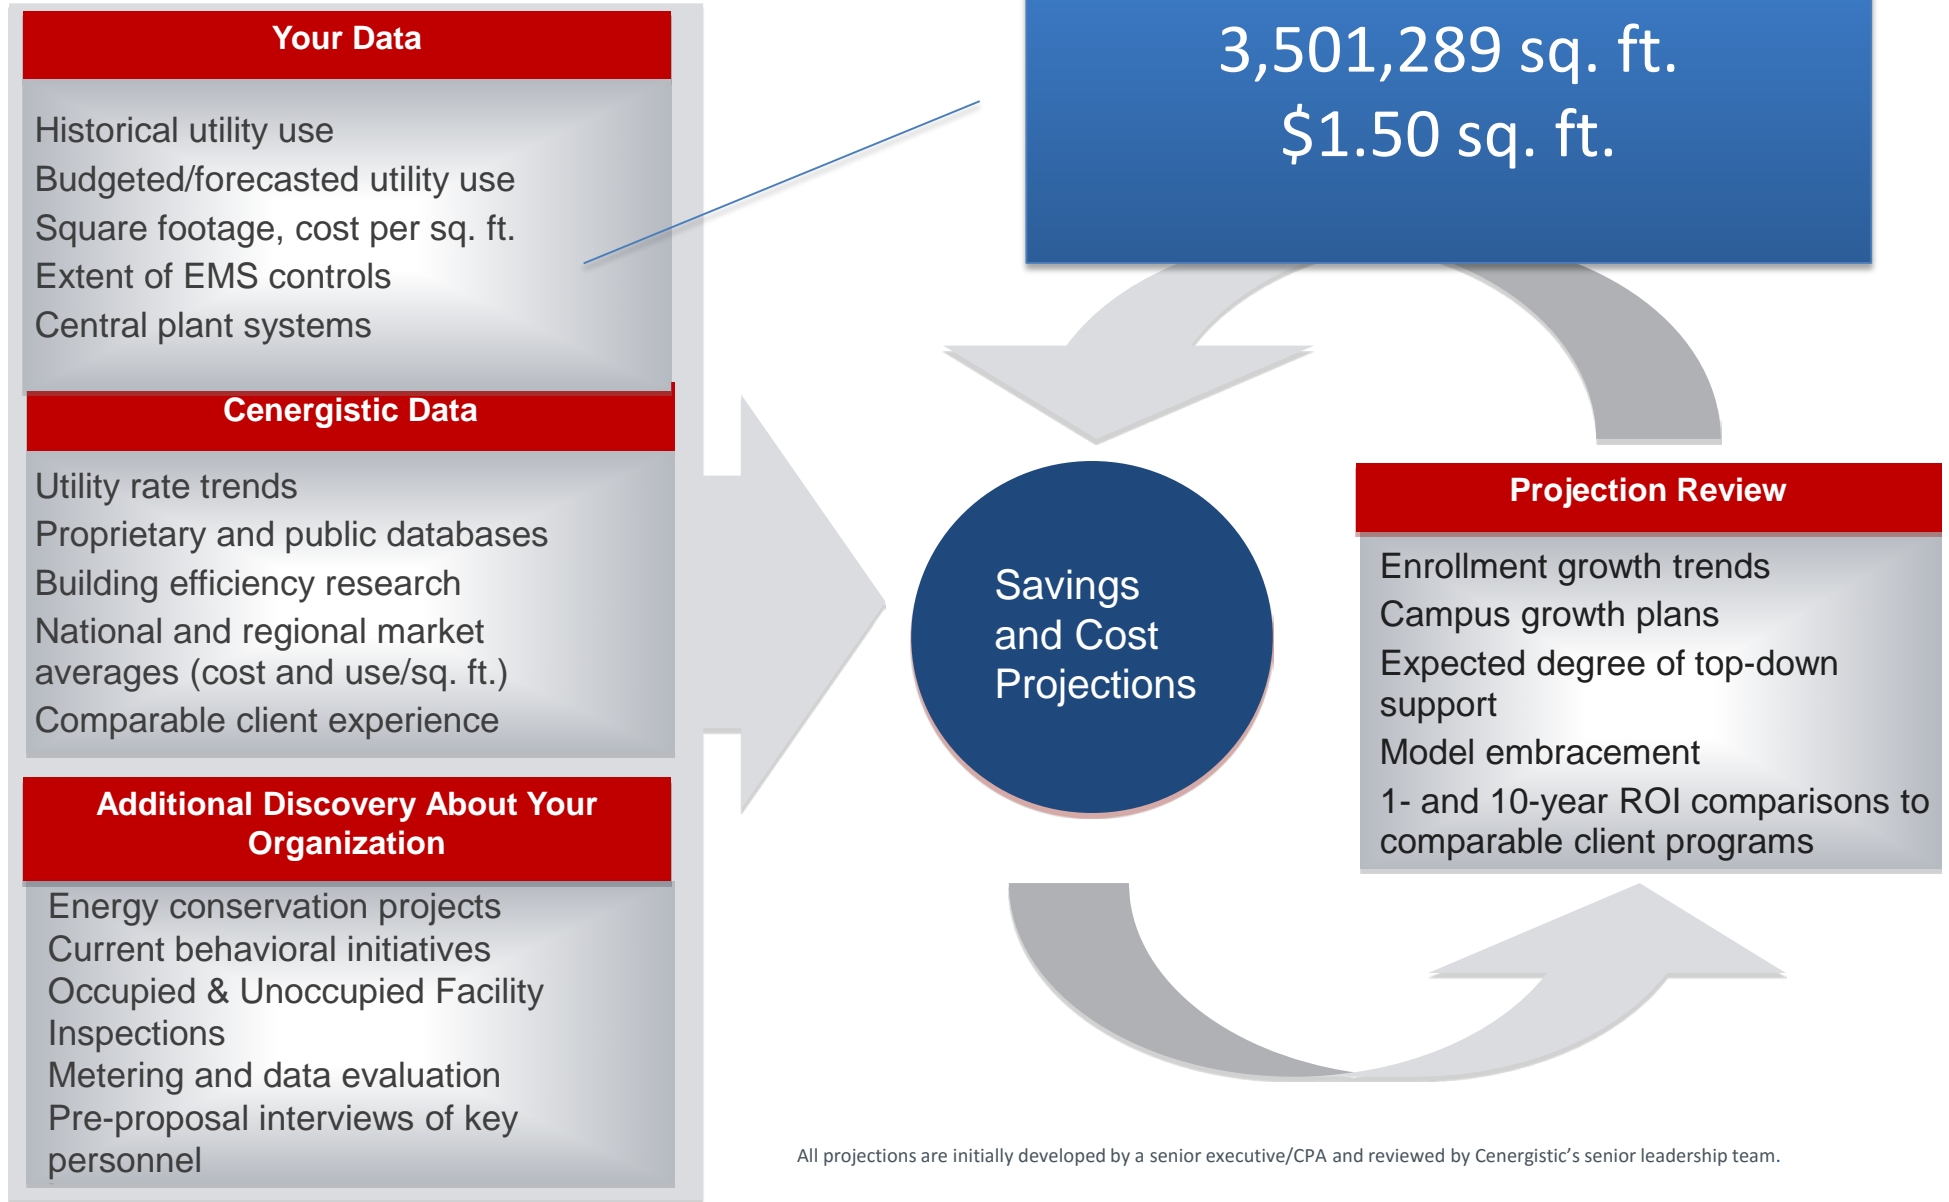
Your Data

Historical utility use
Budgeted/forecasted utility use
Square footage, cost per sq. ft.
Extent of EMS controls
Central plant systems

3,501,289 sq. ft.
$1.50 sq. ft.

Cenergistic Data

Utility rate trends
Proprietary and public databases
Building efficiency research
National and regional market averages (cost and use/sq. ft.)
Comparable client experience

Savings and Cost Projections

Projection Review

Enrollment growth trends
Campus growth plans
Expected degree of top-down support
Model embracement
1- and 10-year ROI comparisons to comparable client programs

Additional Discovery About Your Organization

Energy conservation projects
Current behavioral initiatives
Occupied & Unoccupied Facility Inspections
Metering and data evaluation
Pre-proposal interviews of key personnel

All projections are initially developed by a senior executive/CPA and reviewed by Cenergistic's senior leadership team.